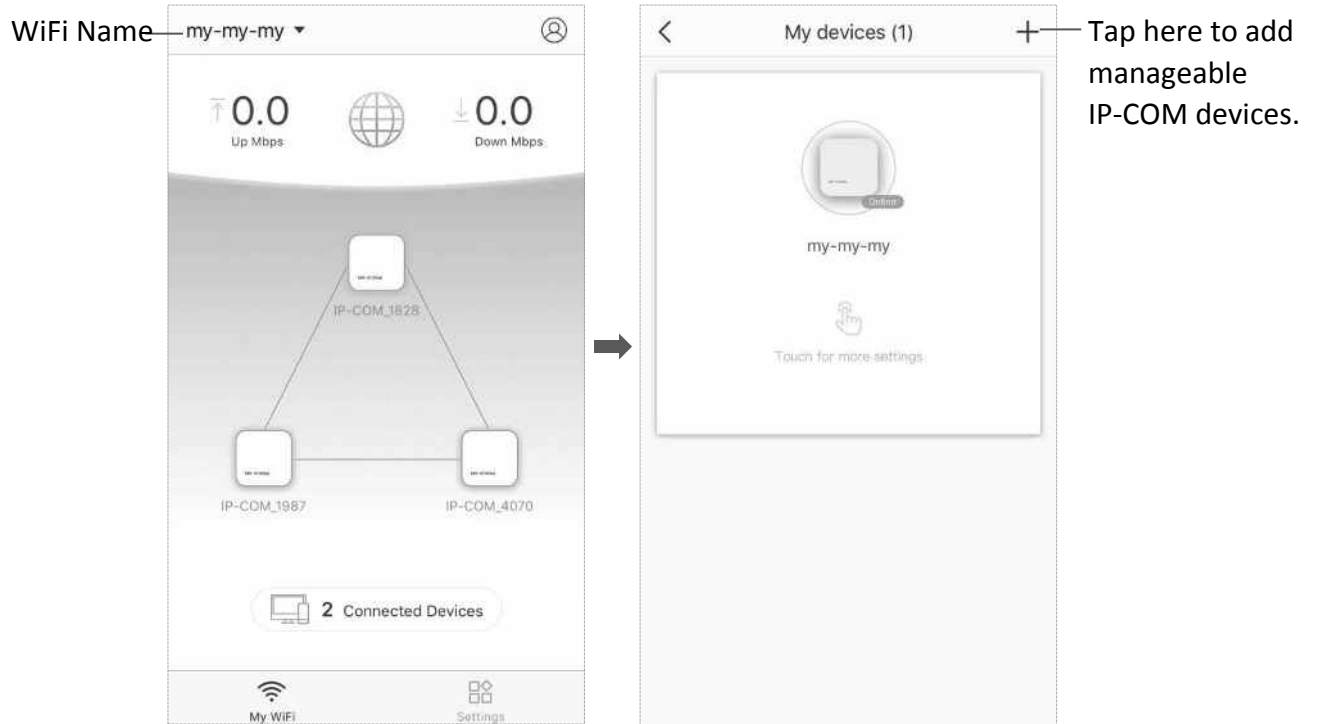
WiFi Name my-my-my

0.0
Up Mbps

0.0
Down Mbps

IP-COM_1828

IP-COM_1987

IP-COM_4070

2 Connected Devices

My WiFi

Settings

My devices (1)

Tap here to add manageable IP-COM devices.

Online

my-my-my

Touch for more settings